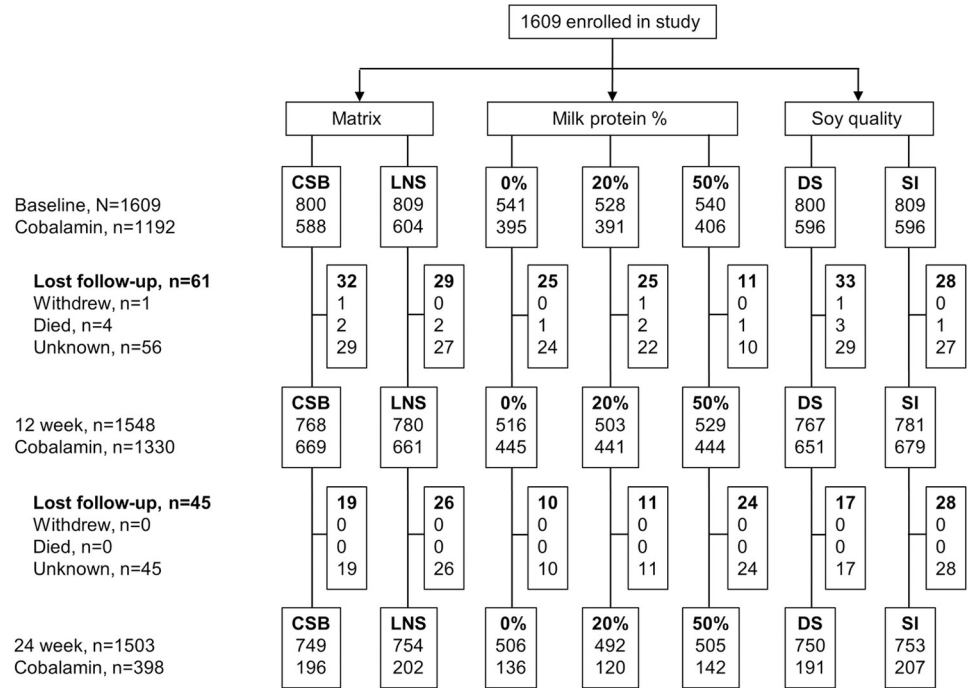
1609 enrolled in study

Matrix

Milk protein %

Soy quality

Baseline, N=1609
Cobalamin, n=1192

CSB
800
588

LNS
809
604

0%
541
395

20%
528
391

50%
540
406

DS
800
596

SI
809
596

Lost follow-up, n=61
Withdrew, n=1
Died, n=4
Unknown, n=56

32
1
2
29

29
0
2
27

25
0
1
24

25
1
2
22

11
0
1
10

33
1
3
29

28
0
1
27

12 week, n=1548
Cobalamin, n=1330

CSB
768
669

LNS
780
661

0%
516
445

20%
503
441

50%
529
444

DS
767
651

SI
781
679

Lost follow-up, n=45
Withdrew, n=0
Died, n=0
Unknown, n=45

19
0
0
19

26
0
0
26

10
0
0
10

11
0
0
11

24
0
0
24

17
0
0
17

28
0
0
28

24 week, n=1503
Cobalamin, n=398

CSB
749
196

LNS
754
202

0%
506
136

20%
492
120

50%
505
142

DS
750
191

SI
753
207